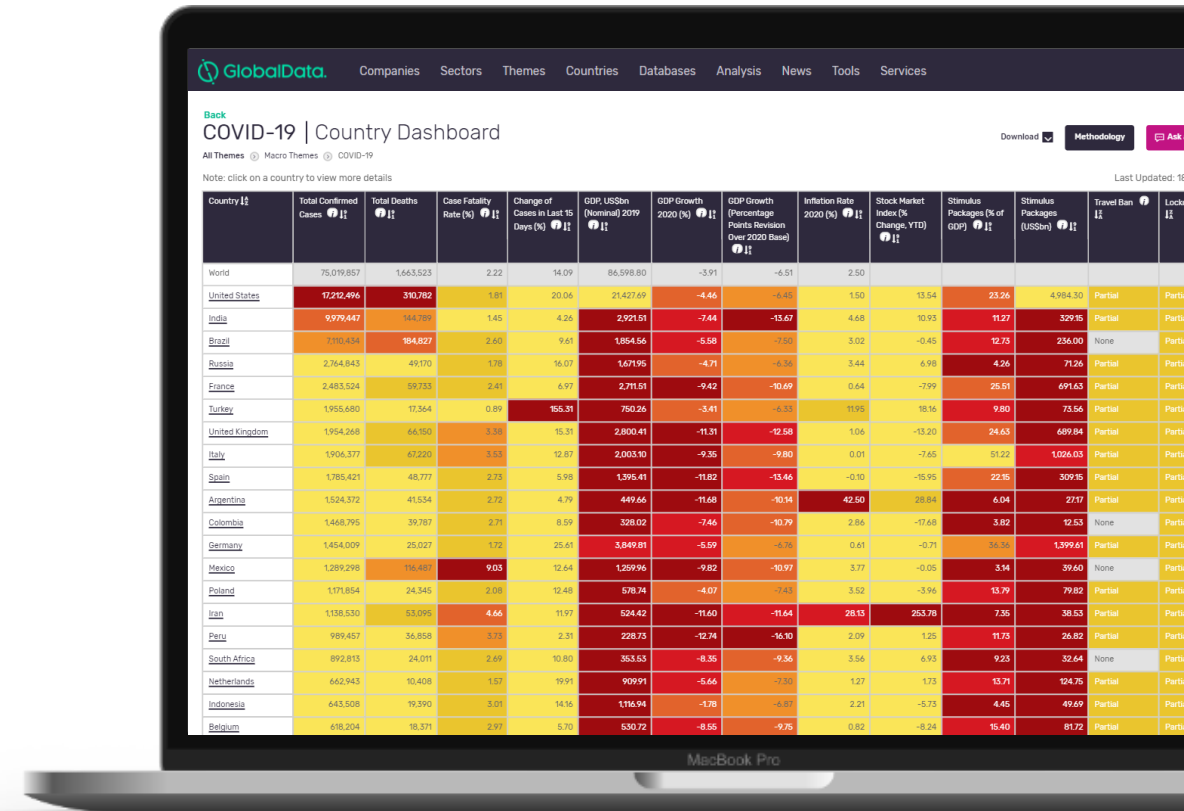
GlobalData. Companies Sectors Themes Countries Databases Analysis News Tools Services

Back

COVID-19 | Country Dashboard

Download Methodology Ask

All Themes > Macro Themes > COVID-19

Note: click on a country to view more details

Last Updated: 18

| Country | Total Confirmed Cases | Total Deaths | Case Fatality Rate (%) | Change of Cases in Last 15 Days (%) | GDP, US$bn (Nominal) 2019 | GDP Growth 2020 (%) | GDP Growth (Percentage Points Revision Over 2020 Base) | Inflation Rate 2020 (%) | Stock Market Index (% Change, YTD) | Stimulus Packages (% of GDP) | Stimulus Packages (US$bn) | Travel Ban | Lock |
|---|---|---|---|---|---|---|---|---|---|---|---|---|---|
| World | 75,019,857 | 1,663,523 | 2.22 | 14.09 | 86,598.80 | -3.91 | -6.51 | 2.50 | | | | | |
| United States | 17,212,496 | 310,782 | 1.81 | 20.06 | 21,427.69 | -4.46 | -6.45 | 1.50 | 13.54 | 23.26 | 4,984.30 | Partial | Parti |
| India | 9,979,447 | 144,789 | 1.45 | 4.26 | 2,921.51 | -7.44 | -13.67 | 4.68 | 10.93 | 11.27 | 329.15 | Partial | Parti |
| Brazil | 7,110,434 | 184,827 | 2.60 | 9.61 | 1,854.56 | -5.58 | -7.50 | 3.02 | -0.45 | 12.73 | 236.00 | None | Parti |
| Russia | 2,764,843 | 49,170 | 1.78 | 16.07 | 1,671.95 | -4.71 | -6.36 | 3.44 | 6.98 | 4.26 | 71.26 | Partial | Parti |
| France | 2,483,524 | 59,733 | 2.41 | 6.97 | 2,711.51 | -9.42 | -10.69 | 0.64 | -7.99 | 25.51 | 691.63 | Partial | Parti |
| Turkey | 1,955,680 | 17,364 | 0.89 | 155.31 | 750.26 | -3.41 | -6.33 | 11.95 | 18.16 | 9.80 | 73.56 | Partial | Parti |
| United Kingdom | 1,954,268 | 66,150 | 3.38 | 15.31 | 2,800.41 | -11.31 | -12.58 | 1.06 | -13.20 | 24.63 | 689.84 | Partial | Parti |
| Italy | 1,906,377 | 67,220 | 3.53 | 12.87 | 2,003.10 | -9.35 | -9.80 | 0.01 | -7.65 | 51.22 | 1,026.03 | Partial | Parti |
| Spain | 1,785,421 | 48,777 | 2.73 | 5.98 | 1,395.41 | -11.82 | -13.46 | -0.10 | -15.95 | 22.15 | 309.15 | Partial | Parti |
| Argentina | 1,524,372 | 41,534 | 2.72 | 4.79 | 449.66 | -11.68 | -10.14 | 42.50 | 28.84 | 6.04 | 27.17 | Partial | Parti |
| Colombia | 1,468,795 | 39,787 | 2.71 | 8.59 | 328.02 | -7.46 | -10.79 | 2.86 | -17.68 | 3.82 | 12.53 | None | Parti |
| Germany | 1,454,009 | 25,027 | 1.72 | 25.61 | 3,849.81 | -5.59 | -6.76 | 0.61 | -0.71 | 36.36 | 1,399.61 | Partial | Parti |
| Mexico | 1,289,298 | 116,487 | 9.03 | 12.64 | 1,259.96 | -9.82 | -10.97 | 3.77 | -0.05 | 3.14 | 39.60 | None | Parti |
| Poland | 1,171,854 | 24,345 | 2.08 | 12.48 | 578.74 | -4.07 | -7.43 | 3.52 | -3.96 | 13.79 | 79.82 | Partial | Parti |
| Iran | 1,138,530 | 53,095 | 4.66 | 11.97 | 524.42 | -11.60 | -11.64 | 28.13 | 253.78 | 7.35 | 38.53 | Partial | Parti |
| Peru | 989,457 | 36,858 | 3.73 | 2.31 | 228.73 | -12.74 | -16.10 | 2.09 | 1.25 | 11.73 | 26.82 | Partial | Parti |
| South Africa | 892,813 | 24,011 | 2.69 | 10.80 | 353.53 | -8.35 | -9.36 | 3.56 | 6.93 | 9.23 | 32.64 | None | Parti |
| Netherlands | 662,943 | 10,408 | 1.57 | 19.91 | 909.91 | -5.66 | -7.30 | 1.27 | 1.73 | 13.71 | 124.75 | Partial | Parti |
| Indonesia | 643,508 | 19,390 | 3.01 | 14.16 | 1,116.94 | -1.78 | -6.87 | 2.21 | -5.73 | 4.45 | 49.69 | Partial | Parti |
| Belgium | 618,204 | 18,371 | 2.97 | 5.70 | 530.72 | -8.55 | -9.75 | 0.82 | -8.24 | 15.40 | 81.72 | Partial | Parti |

MacBook Pro